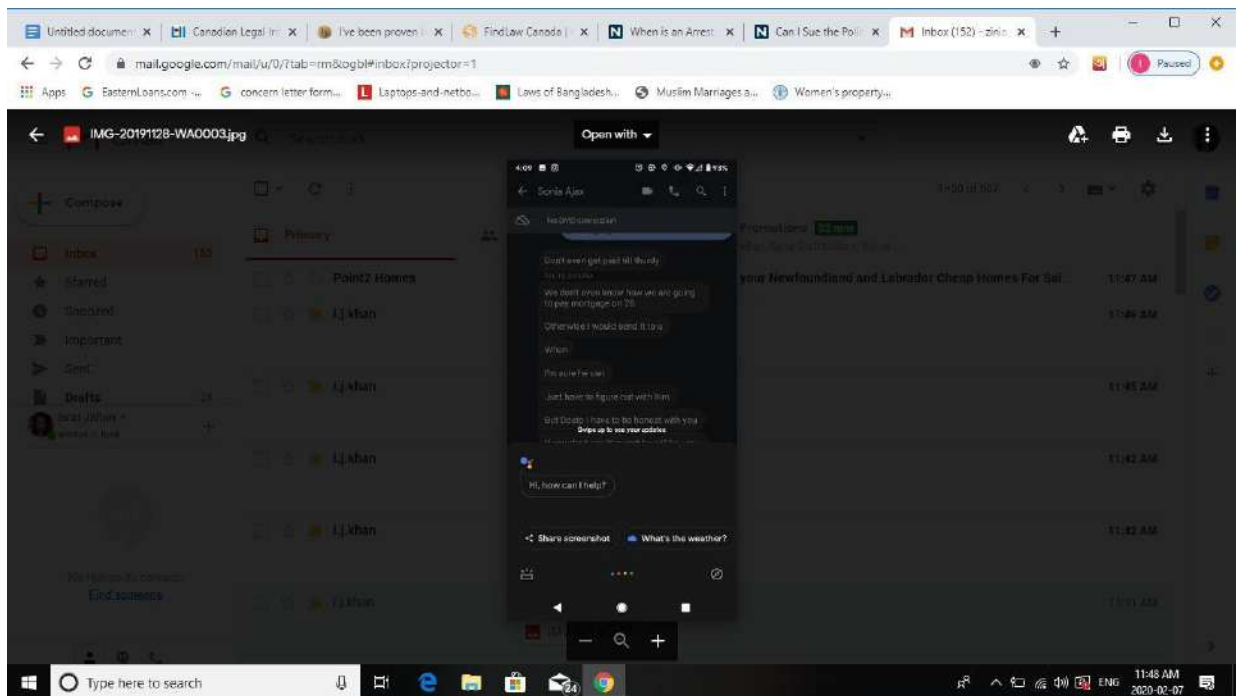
Untitled document × | Canadian Legal Inf × | I've been proven × | FindLaw Canada × | When is an Arrest × | Can I Sue the Poli × | Inbox (152) - zinia × | +

mail.google.com/mail/u/0/?tab=rm&ogbl#inbox?projector=1

Paused

Apps | EasternLoans.com -... | concern letter form... | Laptops-and-netbo... | Laws of Bangladesh... | Muslim Marriages a... | Women's property...

IMG-20191128-WA0003.jpg

Open with

Compose

Inbox 152

Starred

Snoozed

Important

Sent

Drafts

Primary

Promotions

Point2 Homes

your Newfoundland and Labrador Cheap Homes For Sal...

11:47 AM

LJ.khan

11:46 AM

LJ.khan

11:45 AM

LJ.khan

11:42 AM

LJ.khan

11:32 AM

LJ.khan

Find someone

4:09

Sonia Ajax

No WhatsApp connection

Don't even get paid till thurdy

We don't even know how we are going to pay mortgage on 28

Otherwise I would send it to u

When

I'm sure he can

Just have to figure out with him

But Doda i have to be honest with you

Swipe up to see your updates

Hi, how can I help?

Share screenshot

What's the weather?

Type here to search

24

ENG

11:48 AM
2020-02-07